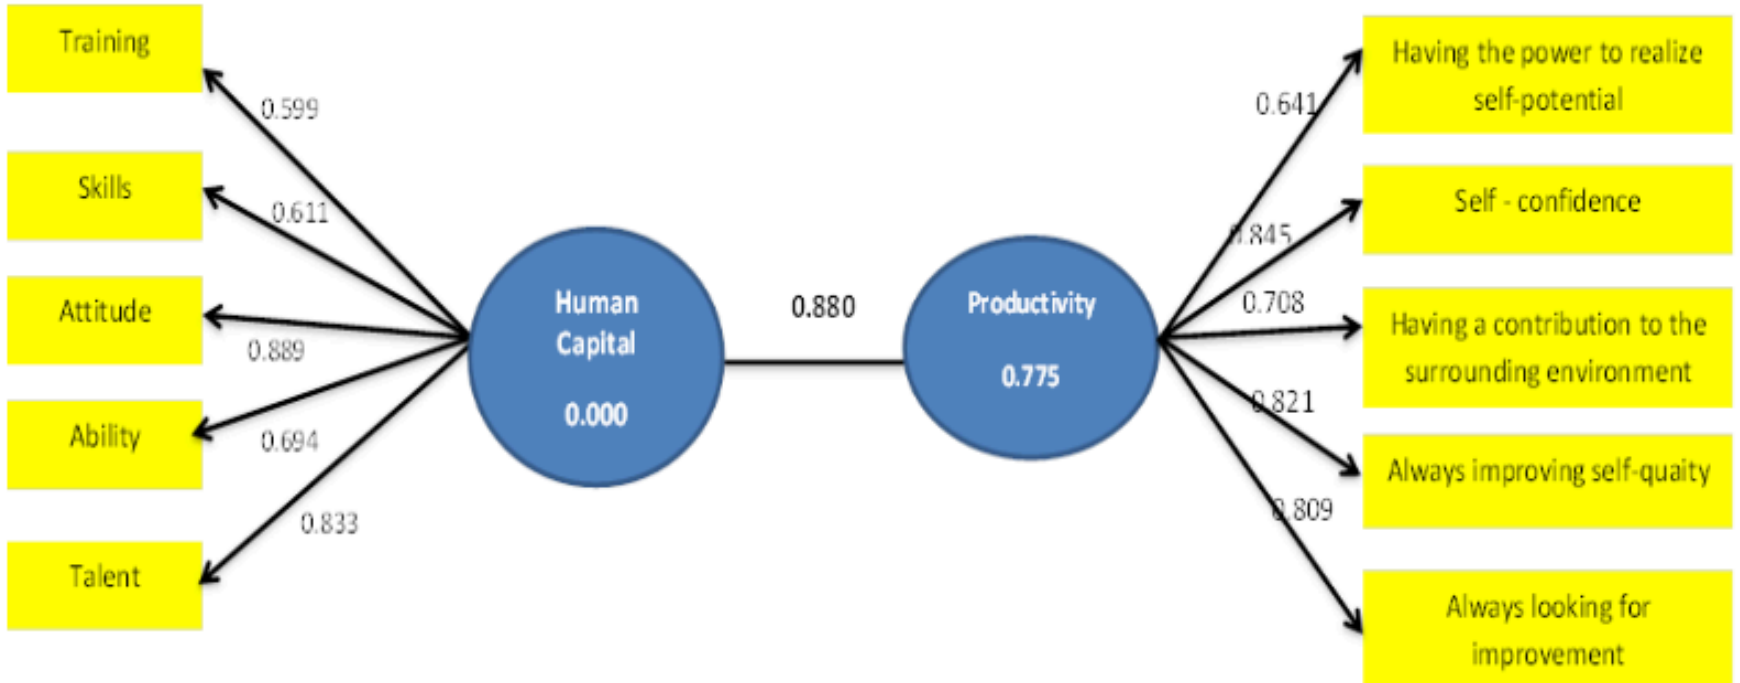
Training

0.599

Skills

0.611

Attitude

0.889

Ability

0.694

Talent

0.833

Human Capital

0.000

0.880

Productivity

0.775

0.641

Having the power to realize self-potential

0.845

Self - confidence

0.708

Having a contribution to the surrounding environment

0.821

Always improving self-quaity

0.809

Always looking for improvement